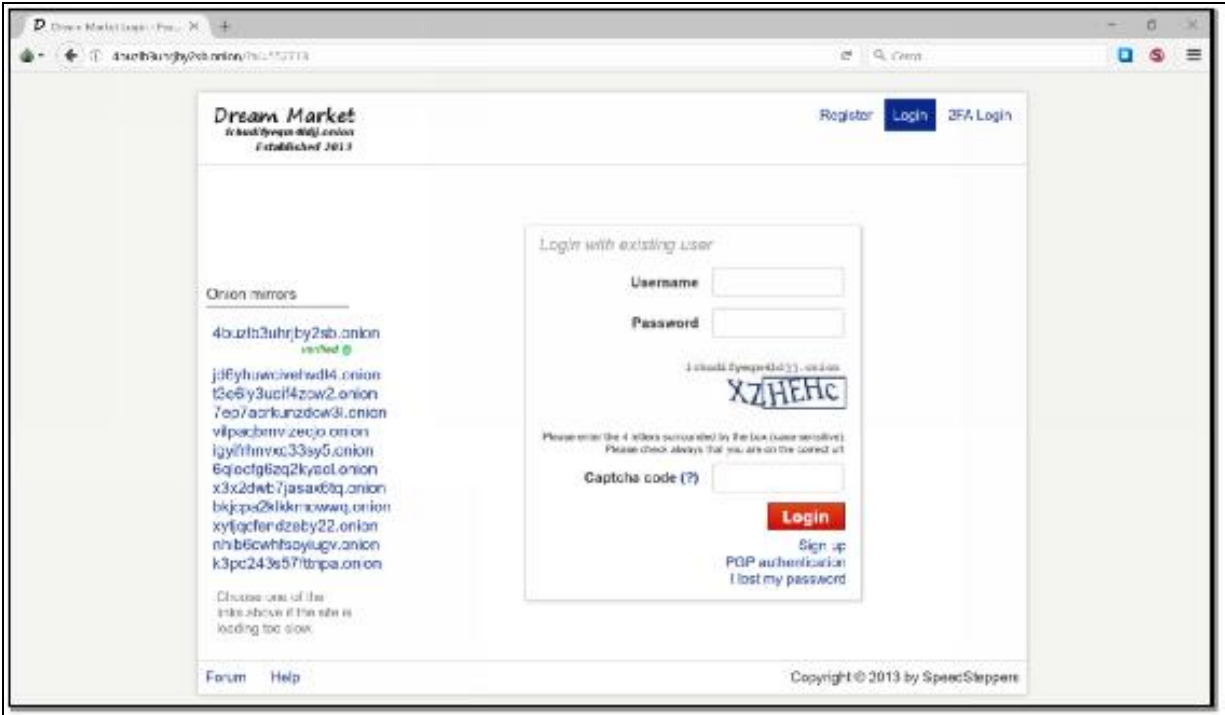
Dream Market Login - Fo... ×

4buzlb3uhrjby2sb.onion/?ai=152773

Dream Market
lchudifyeqm4ldjj.onion
Established 2013

Register Login 2FA Login

Onion mirrors

4buzlb3uhrjby2sb.onion
verified

jd6yhuwcivehvdt4.onion
t3e6ly3uoif4zcw2.onion
7ep7acrkunzdcw3l.onion
vilpaqbrnvizecjo.onion
igyifrhnvxq33sy5.onion
6qlocfg6zq2kyacl.onion
x3x2dwb7jasax6tq.onion
bkjcpa2klkkmowwq.onion
xytjqcfendzeby22.onion
nhib6cwhfsoyiugv.onion
k3pc243s57ttnpa.onion

Choose one of the links above if this site is loading too slow.

Login with existing user

Username

Password

lchudifyeqm4ldjj.onion

XZHEHC

Please enter the 4 letters surrounded by the box (case sensitive)
Please check always that you are on the correct url

Captcha code (?)

Login

Sign up
PGP authentication
I lost my password

Forum Help

Copyright © 2013 by SpeedSteppers